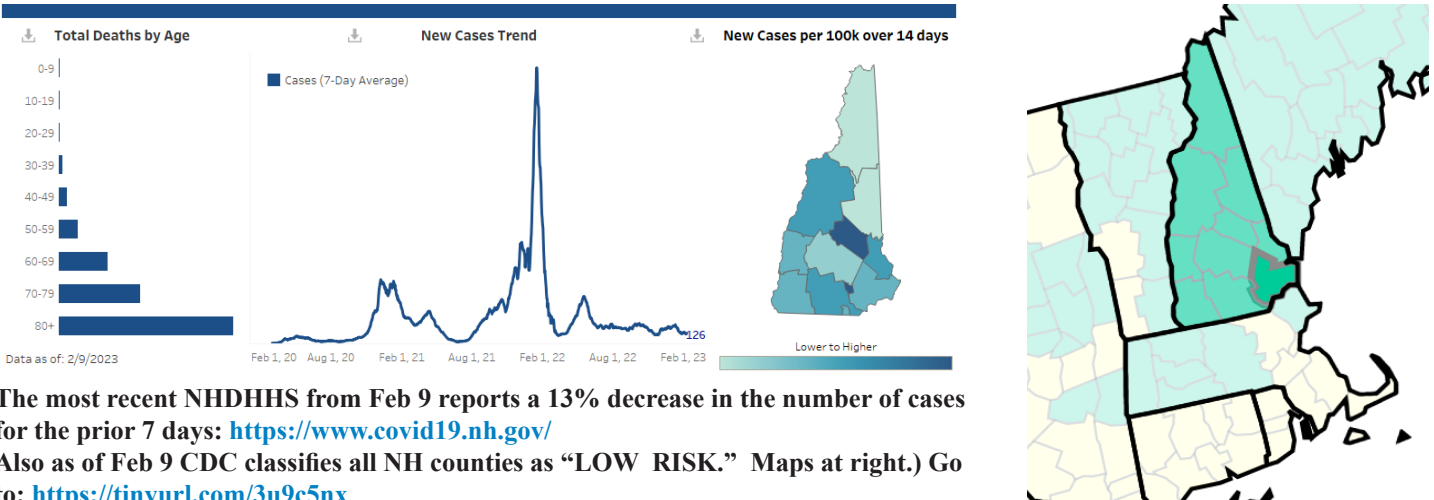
Total Deaths by Age

0-9
10-19
20-29
30-39
40-49
50-59
60-69
70-79
80+

Data as of: 2/9/2023

New Cases Trend

Cases (7-Day Average)

126

Feb 1, 20 Aug 1, 20 Feb 1, 21 Aug 1, 21 Feb 1, 22 Aug 1, 22 Feb 1, 23

New Cases per 100k over 14 days

Lower to Higher

The most recent NHDHHS from Feb 9 reports a 13% decrease in the number of cases for the prior 7 days: https://www.covid19.nh.gov/

Also as of Feb 9 CDC classifies all NH counties as "LOW RISK." Maps at right.) Go to: https://tinyurl.com/3u9c5nx